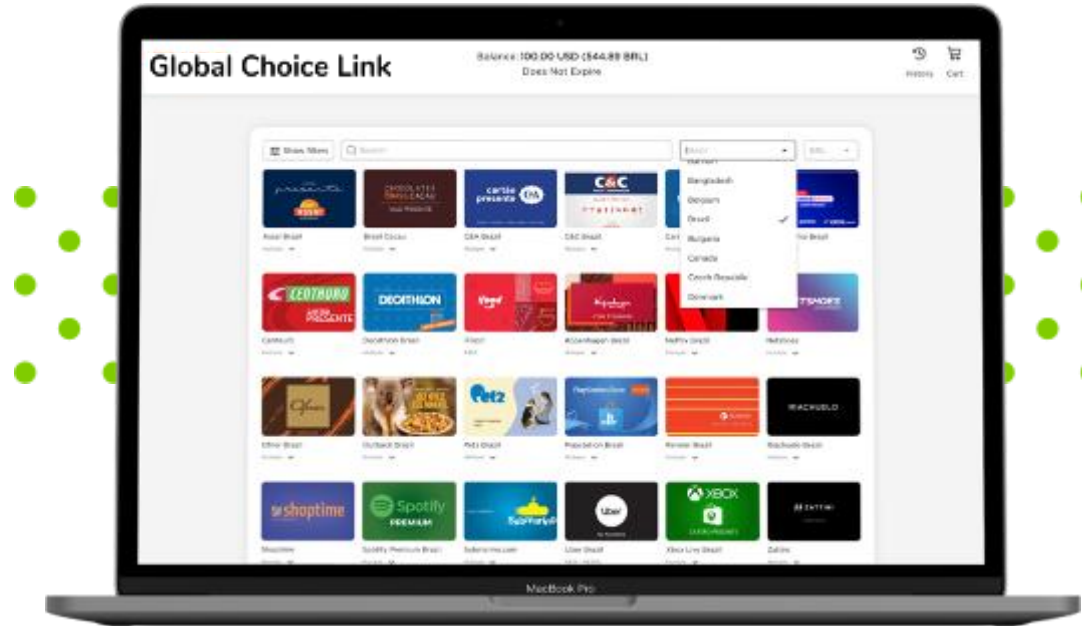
Global Choice Link

Balance: 100.00 USD (544.89 BRL)
Does Not Expire

History Cart

Show filters

Search

Brazil

Bangladesh
Belgium
Brazil
Bulgaria
Canada
Czech Republic
Denmark

presente

CHOCOLATES BRASIL CACAU

cartão presente C&A

C&C

CENTAURO

DECATHLON

Vivara

Kopenhagen

NETSHOES

Ofner

Pet2

PlayStation Store

shoptime

Spotify PREMIUM

Submarino

Uber

XBOX

ZATTINI

Assai Brazil
Brasil Cacau
C&A Brazil
C&C Brazil
Centauro
Decathlon Brazil
Kopenhagen Brazil
Netflix Brazil
Netshoes
Ofner Brazil
Outback Brazil
Pet2 Brazil
Playstation Brazil
Renner Brazil
Riachuelo Brazil
Shoptime
Spotify Premium Brazil
Submarino.com
Uber Brazil
Xbox Live Brazil
Zattini

MacBook Pro